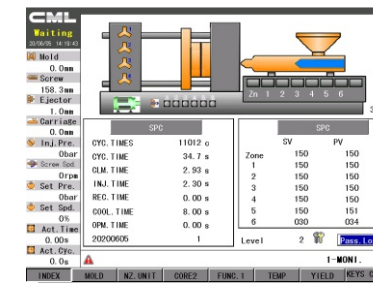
CML
Waiting
20/06/05 14:18:42
Mold
0.0mm
Screw
158.3mm
Ejector
1.0mm
Carriage
0.0mm
Inj.Pre.
0bar
Screw Spd.
0rpm
Set Pre.
0bar
Set Spd.
0%
Act.Time
0.00s
Act.Cyc.
0.0s

Zn 1 2 3 4 5 6

SPC

| | | |
|---|---|---|
| CYC.TIMES | 11012 | c |
| CYC.TIME | 34.7 | s |
| CLM.TIME | 2.93 | s |
| INJ.TIME | 2.30 | s |
| REC.TIME | 0.00 | s |
| COOL.TIME | 8.00 | s |
| OPM.TIME | 0.00 | s |
| 20200605 | 1 | |

SPC

| Zone | SV | PV |
|---|---|---|
| 1 | 150 | 150 |
| 2 | 150 | 150 |
| 3 | 150 | 150 |
| 4 | 150 | 150 |
| 5 | 150 | 151 |
| 6 | 030 | 034 |

Level 2 Pass.Lo

1-MONI.

INDEX MOLD NZ.UNIT CORE2 FUNC.1 TEMP YIELD KEYS